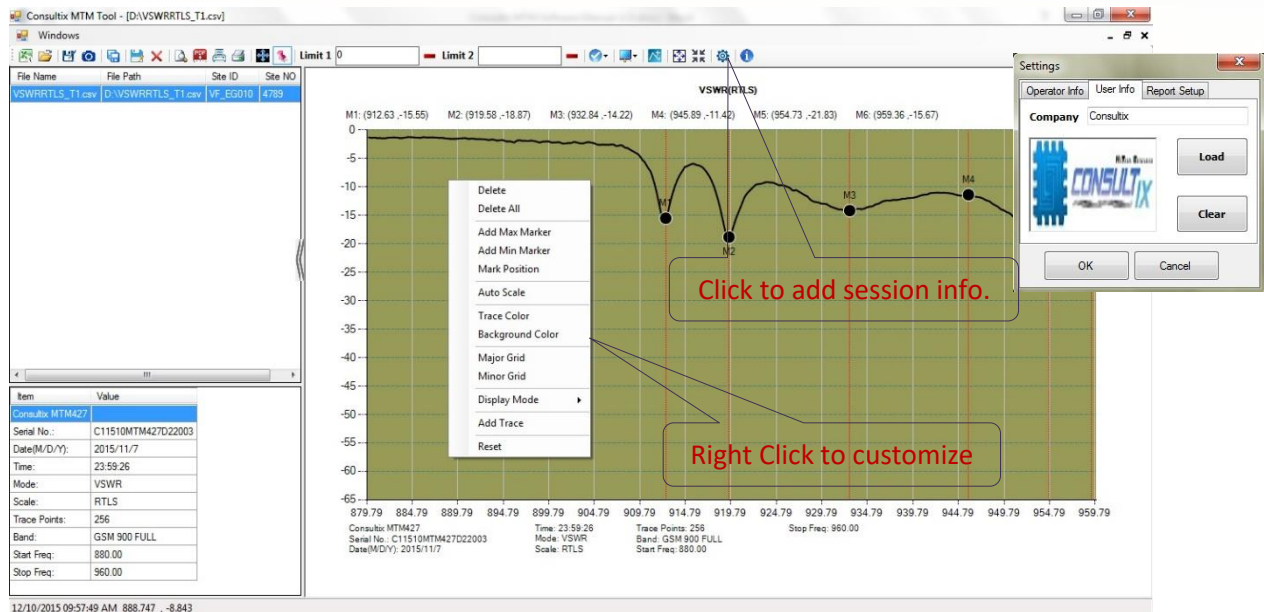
Consultix MTM Tool - [D:\VSWRRTLS_T1.csv]

Windows

Limit 1 0 Limit 2

| File Name | File Path | Site ID | Site NO |
|---|---|---|---|
| VSWRRTLS_T1.csv | D:\VSWRRTLS_T1.csv | VF_EG010 | 4789 |

| Item | Value |
|---|---|
| Consultix MTM427 | |
| Serial No.: | C11510MTM427D22003 |
| Date(M/D/Y): | 2015/11/7 |
| Time: | 23:59:26 |
| Mode: | VSWR |
| Scale: | RTLS |
| Trace Points: | 256 |
| Band: | GSM 900 FULL |
| Start Freq: | 880.00 |
| Stop Freq: | 960.00 |

VSWR(RTLS)

M1: (912.63 ,-15.55) M2: (919.58 ,-18.87) M3: (932.84 ,-14.22) M4: (945.89 ,-11.42) M5: (954.73 ,-21.83) M6: (959.36 ,-15.67)

0 -5 -10 -15 -20 -25 -30 -35 -40 -45 -50 -55 -60 -65

879.79 884.79 889.79 894.79 899.79 904.79 909.79 914.79 919.79 924.79 929.79 934.79 939.79 944.79 949.79 954.79 959.79

M1 M2 M3 M4

Delete
Delete All
Add Max Marker
Add Min Marker
Mark Position
Auto Scale
Trace Color
Background Color
Major Grid
Minor Grid
Display Mode
Add Trace
Reset

Click to add session info.

Right Click to customize

Consultix MTM427
Serial No.: C11510MTM427D22003
Date(M/D/Y): 2015/11/7
Time: 23:59:26
Mode: VSWR
Scale: RTLS
Trace Points: 256
Band: GSM 900 FULL
Start Freq: 880.00
Stop Freq: 960.00

Settings

Operator Info User Info Report Setup

Company Consultix

CONSULTIX

Load

Clear

OK Cancel

12/10/2015 09:57:49 AM 888.747 , -8.843